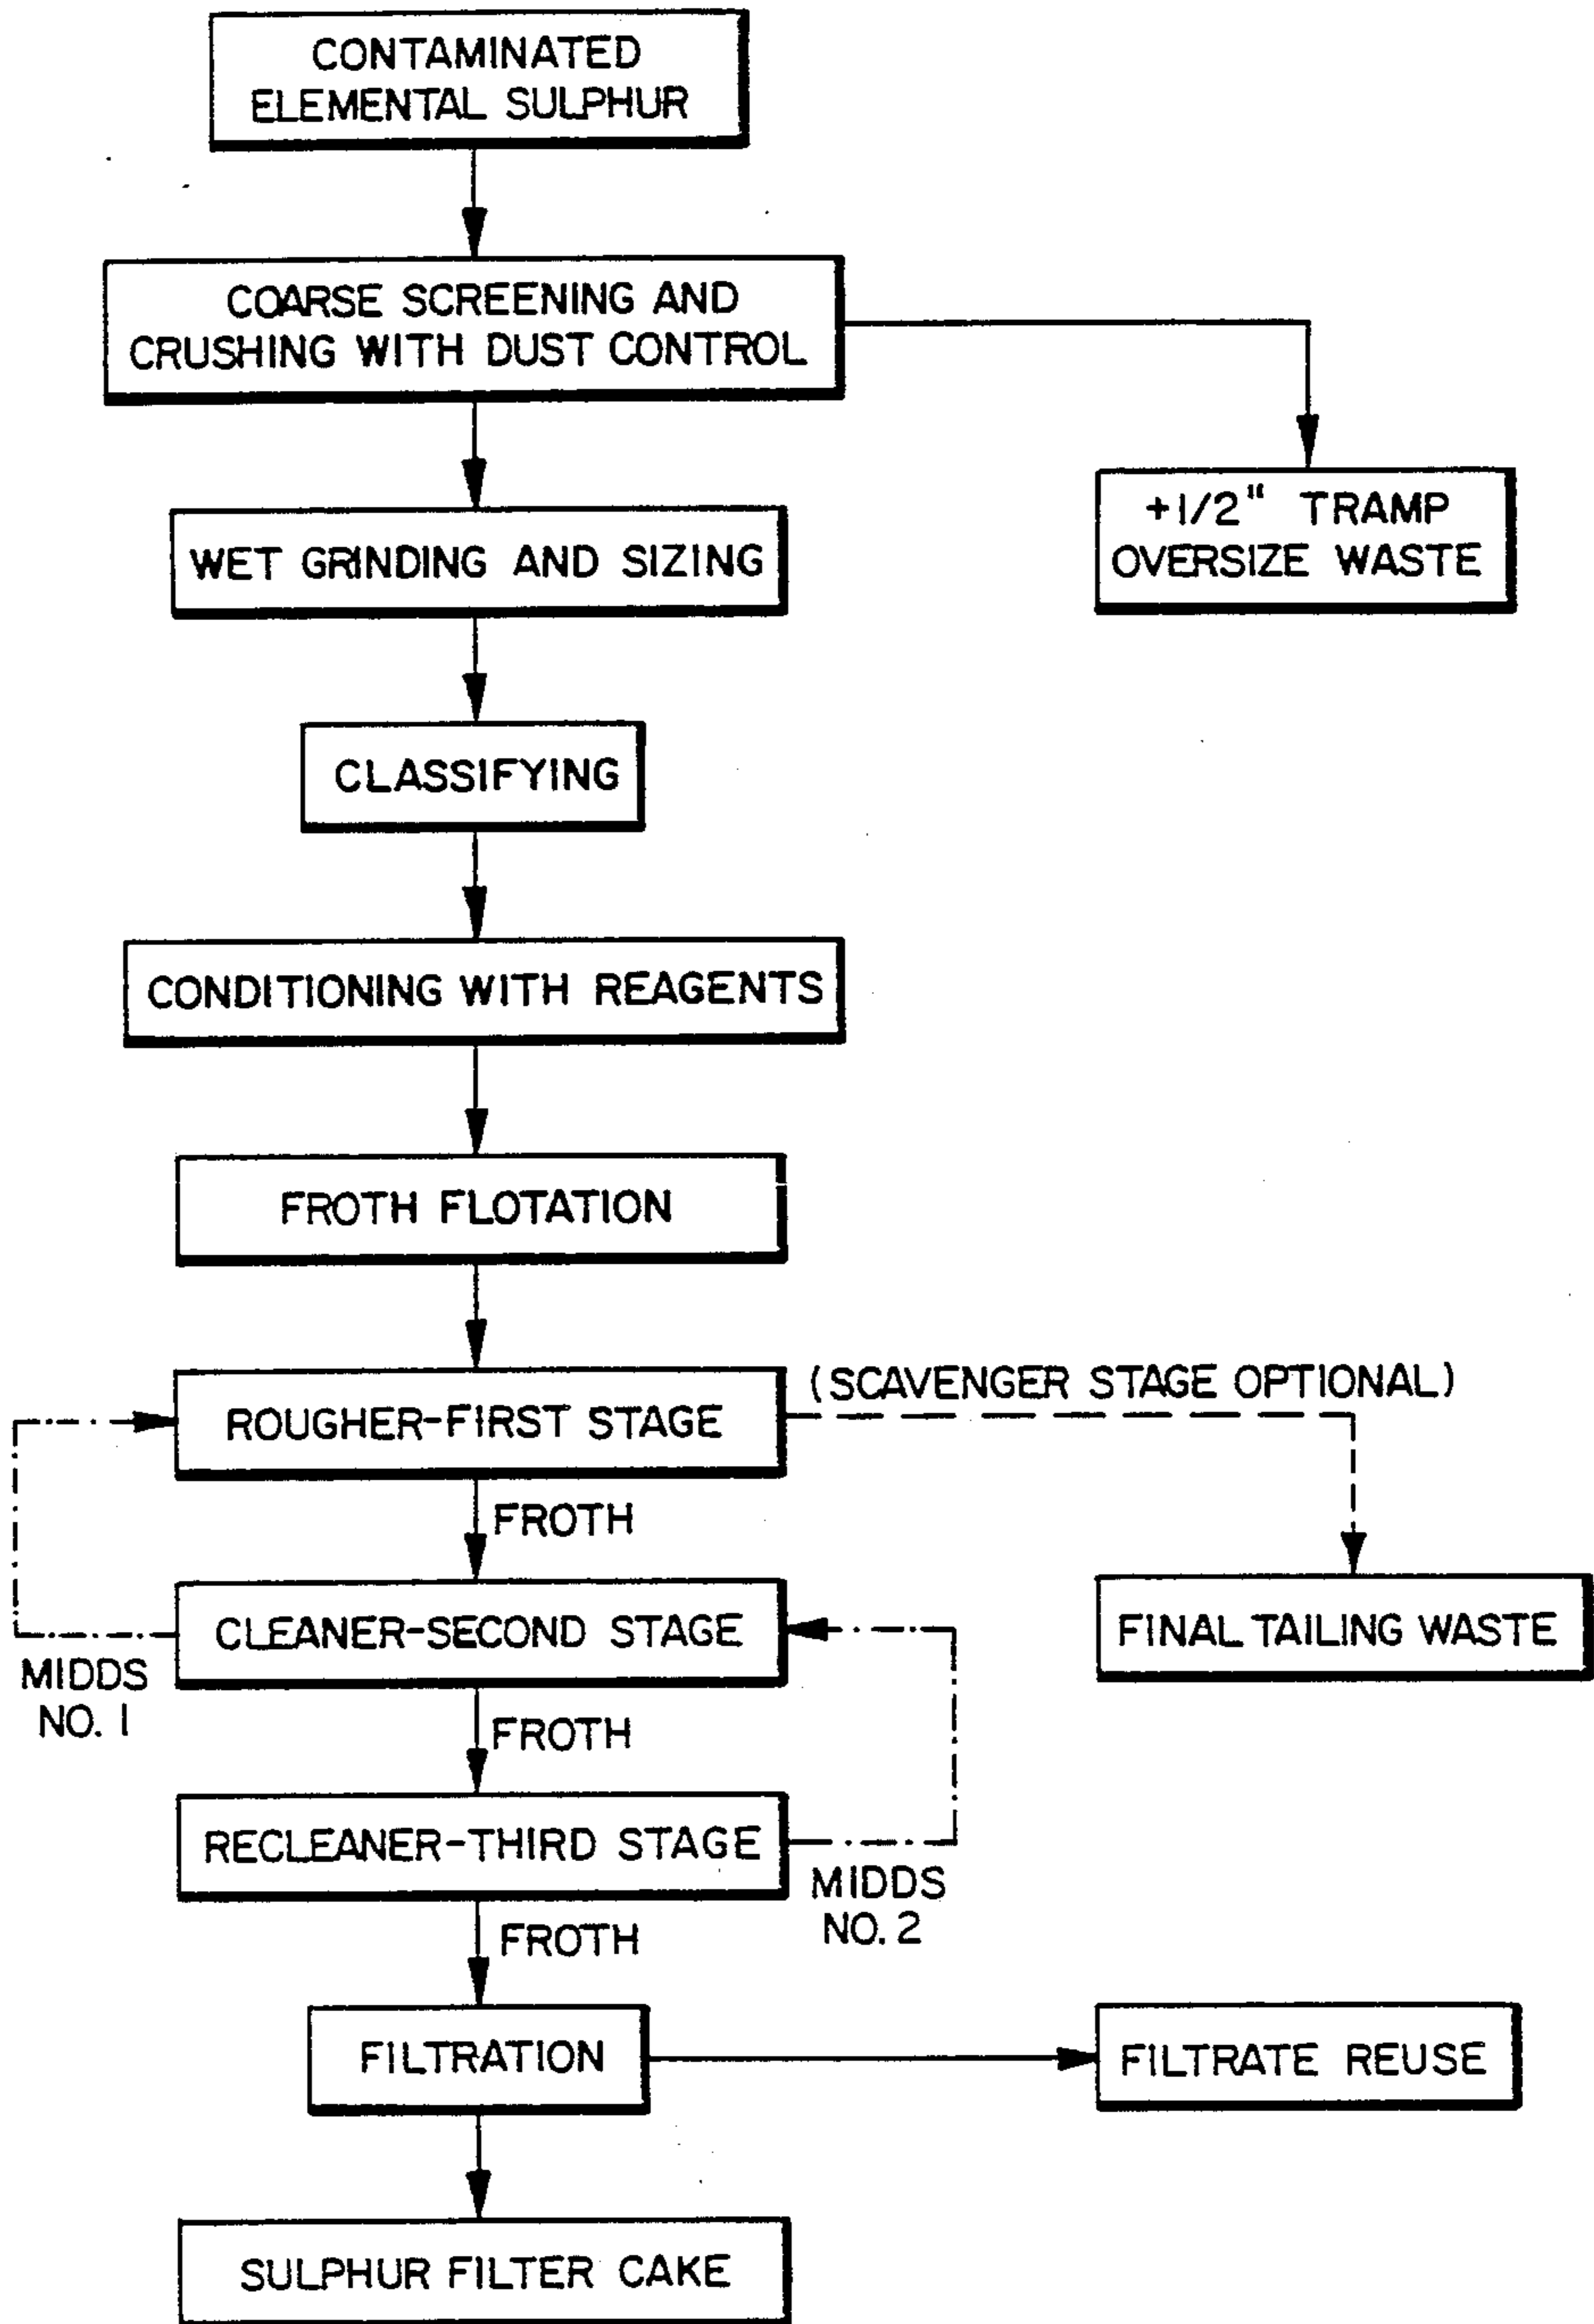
CONTAMINATED ELEMENTAL SULPHUR

COARSE SCREENING AND CRUSHING WITH DUST CONTROL

+1/2" TRAMP OVERSIZE WASTE

WET GRINDING AND SIZING

CLASSIFYING

CONDITIONING WITH REAGENTS

FROTH FLOTATION

ROUGHER-FIRST STAGE

(SCAVENGER STAGE OPTIONAL)

FROTH

CLEANER-SECOND STAGE

FINAL TAILING WASTE

MIDDS NO. 1

FROTH

RECLEANER-THIRD STAGE

MIDDS NO. 2

FROTH

FILTRATION

FILTRATE REUSE

SULPHUR FILTER CAKE